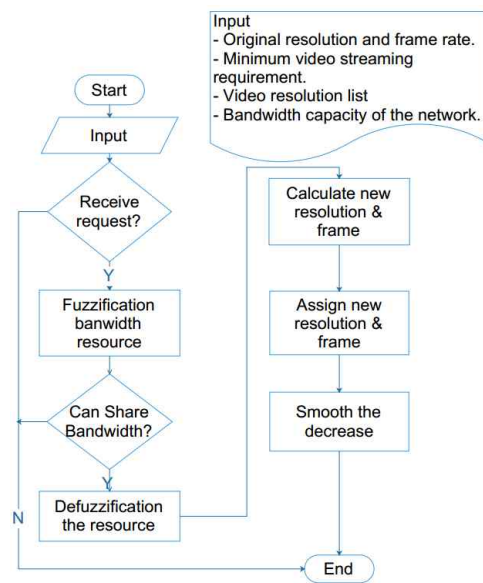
Input
- Original resolution and frame rate.
- Minimum video streaming requirement.
- Video resolution list
- Bandwidth capacity of the network.

Start

Input

Receive request?

Y

Fuzzification banwidth resource

Can Share Bandwidth?

Y

Defuzzification the resource

N

Calculate new resolution & frame

Assign new resolution & frame

Smooth the decrease

End